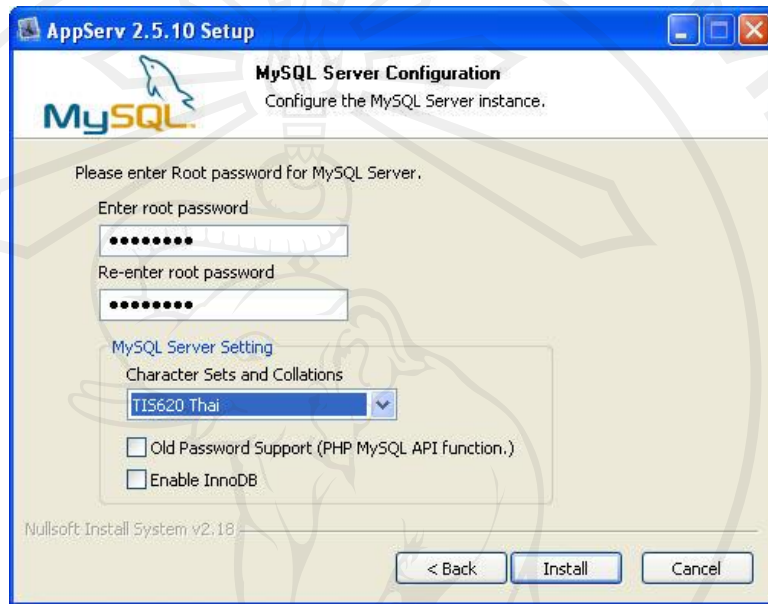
AppServ 2.5.10 Setup

MySQL

MySQL Server Configuration
Configure the MySQL Server instance.

Please enter Root password for MySQL Server.

Enter root password
••••••••
Re-enter root password
••••••••

MySQL Server Setting
Character Sets and Collations
TIS620 Thai

Old Password Support (PHP MySQL API function.)
Enable InnoDB

Nullsoft Install System v2.18

< Back
Install
Cancel